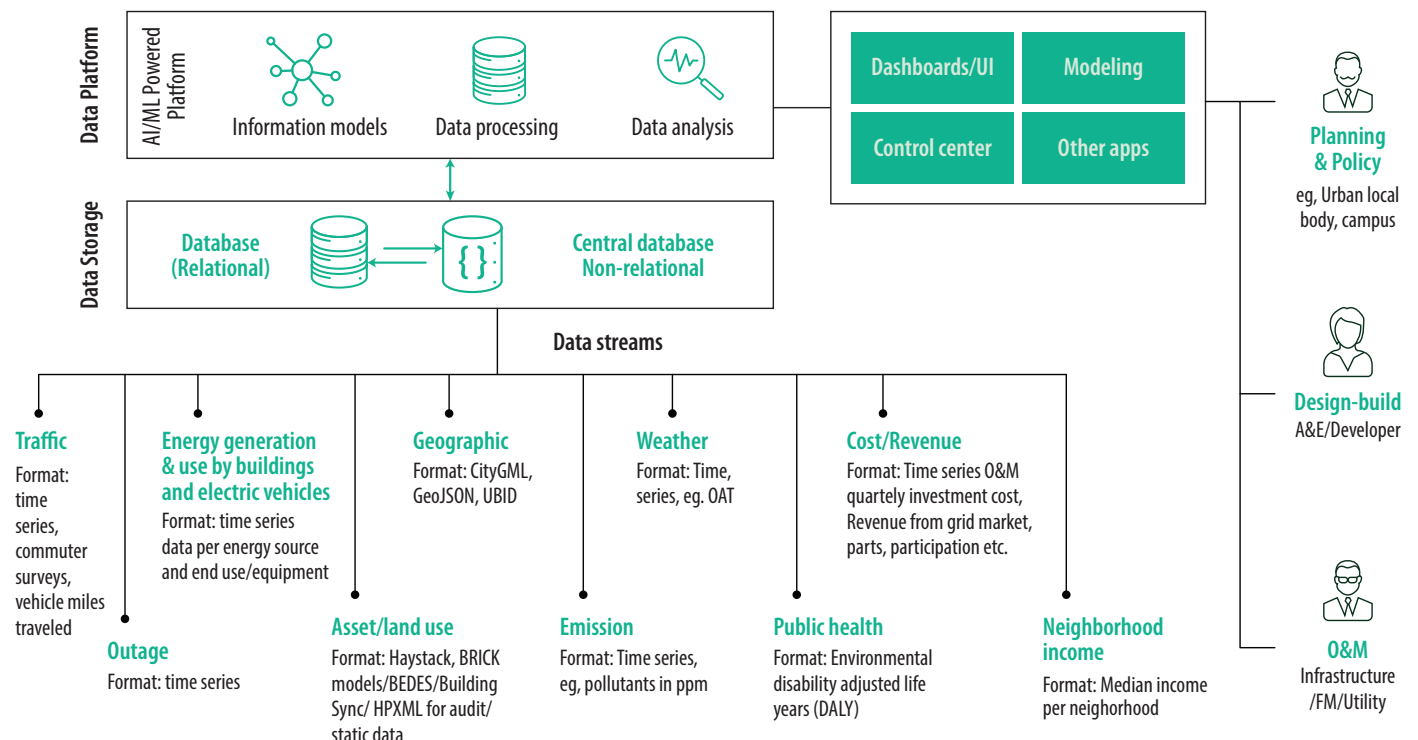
Data Platform

AI/ML Powered Platform

Information models

Data processing

Data analysis

Dashboards/UI

Modeling

Control center

Other apps

Planning & Policy

eg, Urban local body, campus

Data Storage

Database (Relational)

{ }

Central database Non-relational

Data streams

Design-build

A&E/Developer

Traffic

Format: time series, commuter surveys, vehicle miles traveled

Energy generation & use by buildings and electric vehicles

Format: time series data per energy source and end use/equipment

Geographic

Format: CityGML, GeoJSON, UBID

Weather

Format: Time, series, eg. OAT

Cost/Revenue

Format: Time series O&M quartely investment cost, Revenue from grid market, parts, participation etc.

O&M

Infrastructure /FM/Utility

Outage

Format: time series

Asset/land use

Format: Haystack, BRICK models/BEDES/Building Sync/ HPXML for audit/ static data

Emission

Format: Time series, eg, pollutants in ppm

Public health

Format: Environmental disability adjusted life years (DALY)

Neighborhood income

Format: Median income per neighorhood